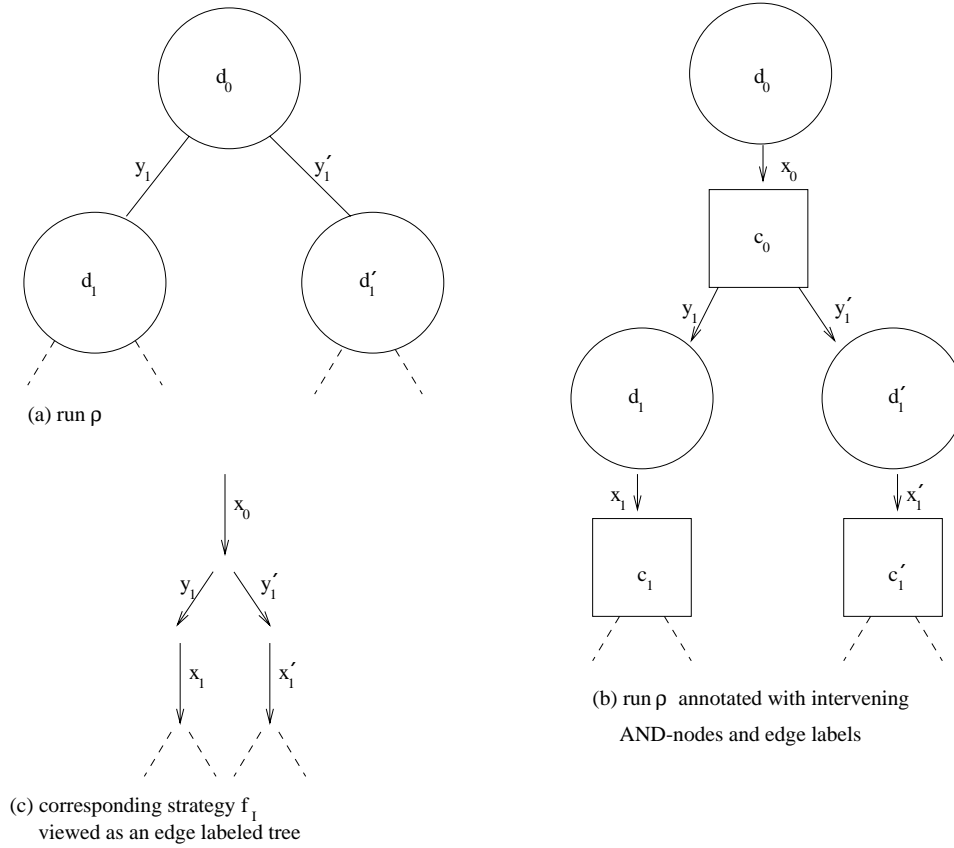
$d_0$

$y_1$

$y_1'$

$d_1$

$d_1'$

(a) run $\rho$

$x_0$

$y_1$

$y_1'$

$x_1$

$x_1'$

(c) corresponding strategy $f_1$ viewed as an edge labeled tree

$d_0$

$x_0$

$c_0$

$y_1$

$y_1'$

$d_1$

$d_1'$

$x_1$

$x_1'$

$c_1$

$c_1'$

(b) run $\rho$ annotated with intervening AND-nodes and edge labels